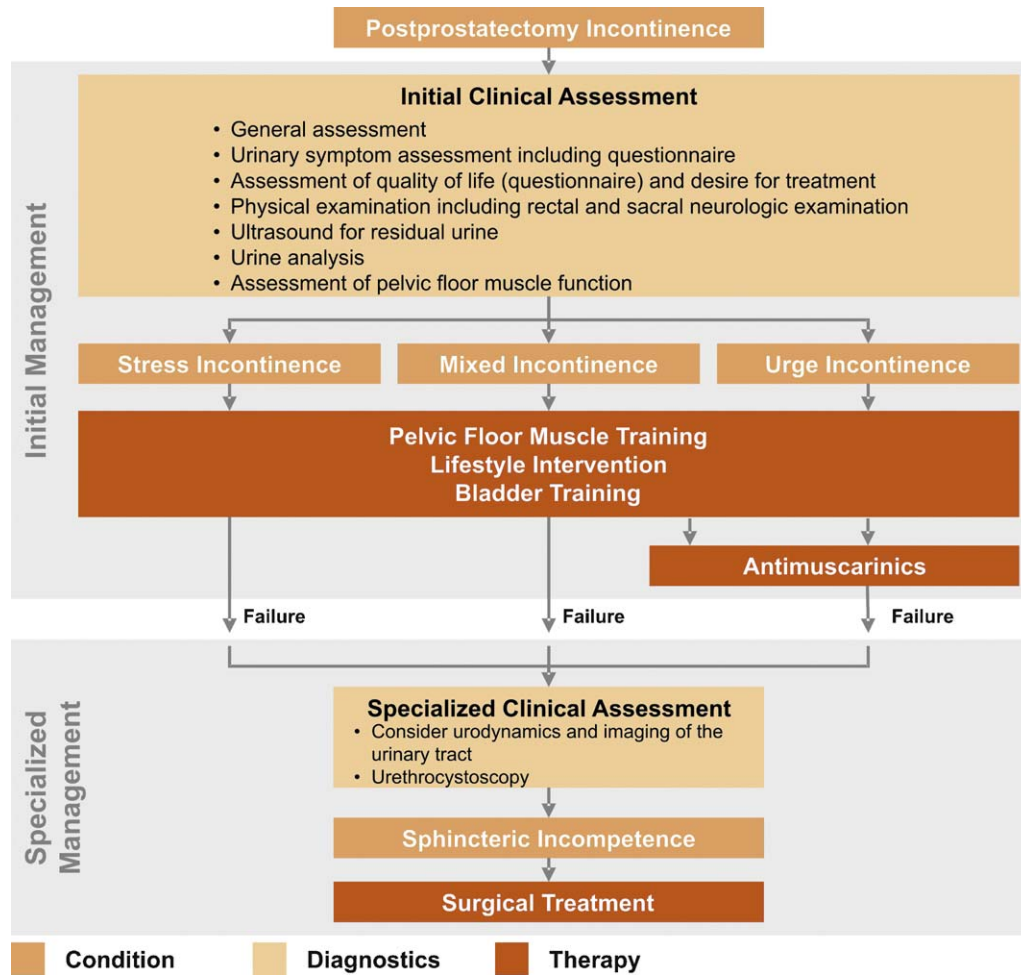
Postprostatectomy Incontinence

Initial Management

Initial Clinical Assessment
• General assessment
• Urinary symptom assessment including questionnaire
• Assessment of quality of life (questionnaire) and desire for treatment
• Physical examination including rectal and sacral neurologic examination
• Ultrasound for residual urine
• Urine analysis
• Assessment of pelvic floor muscle function

Stress Incontinence

Mixed Incontinence

Urge Incontinence

Pelvic Floor Muscle Training
Lifestyle Intervention
Bladder Training

Antimuscarinics

Failure

Failure

Failure

Specialized Management

Specialized Clinical Assessment
• Consider urodynamics and imaging of the urinary tract
• Urethrocystoscopy

Sphincteric Incompetence

Surgical Treatment

Condition

Diagnostics

Therapy